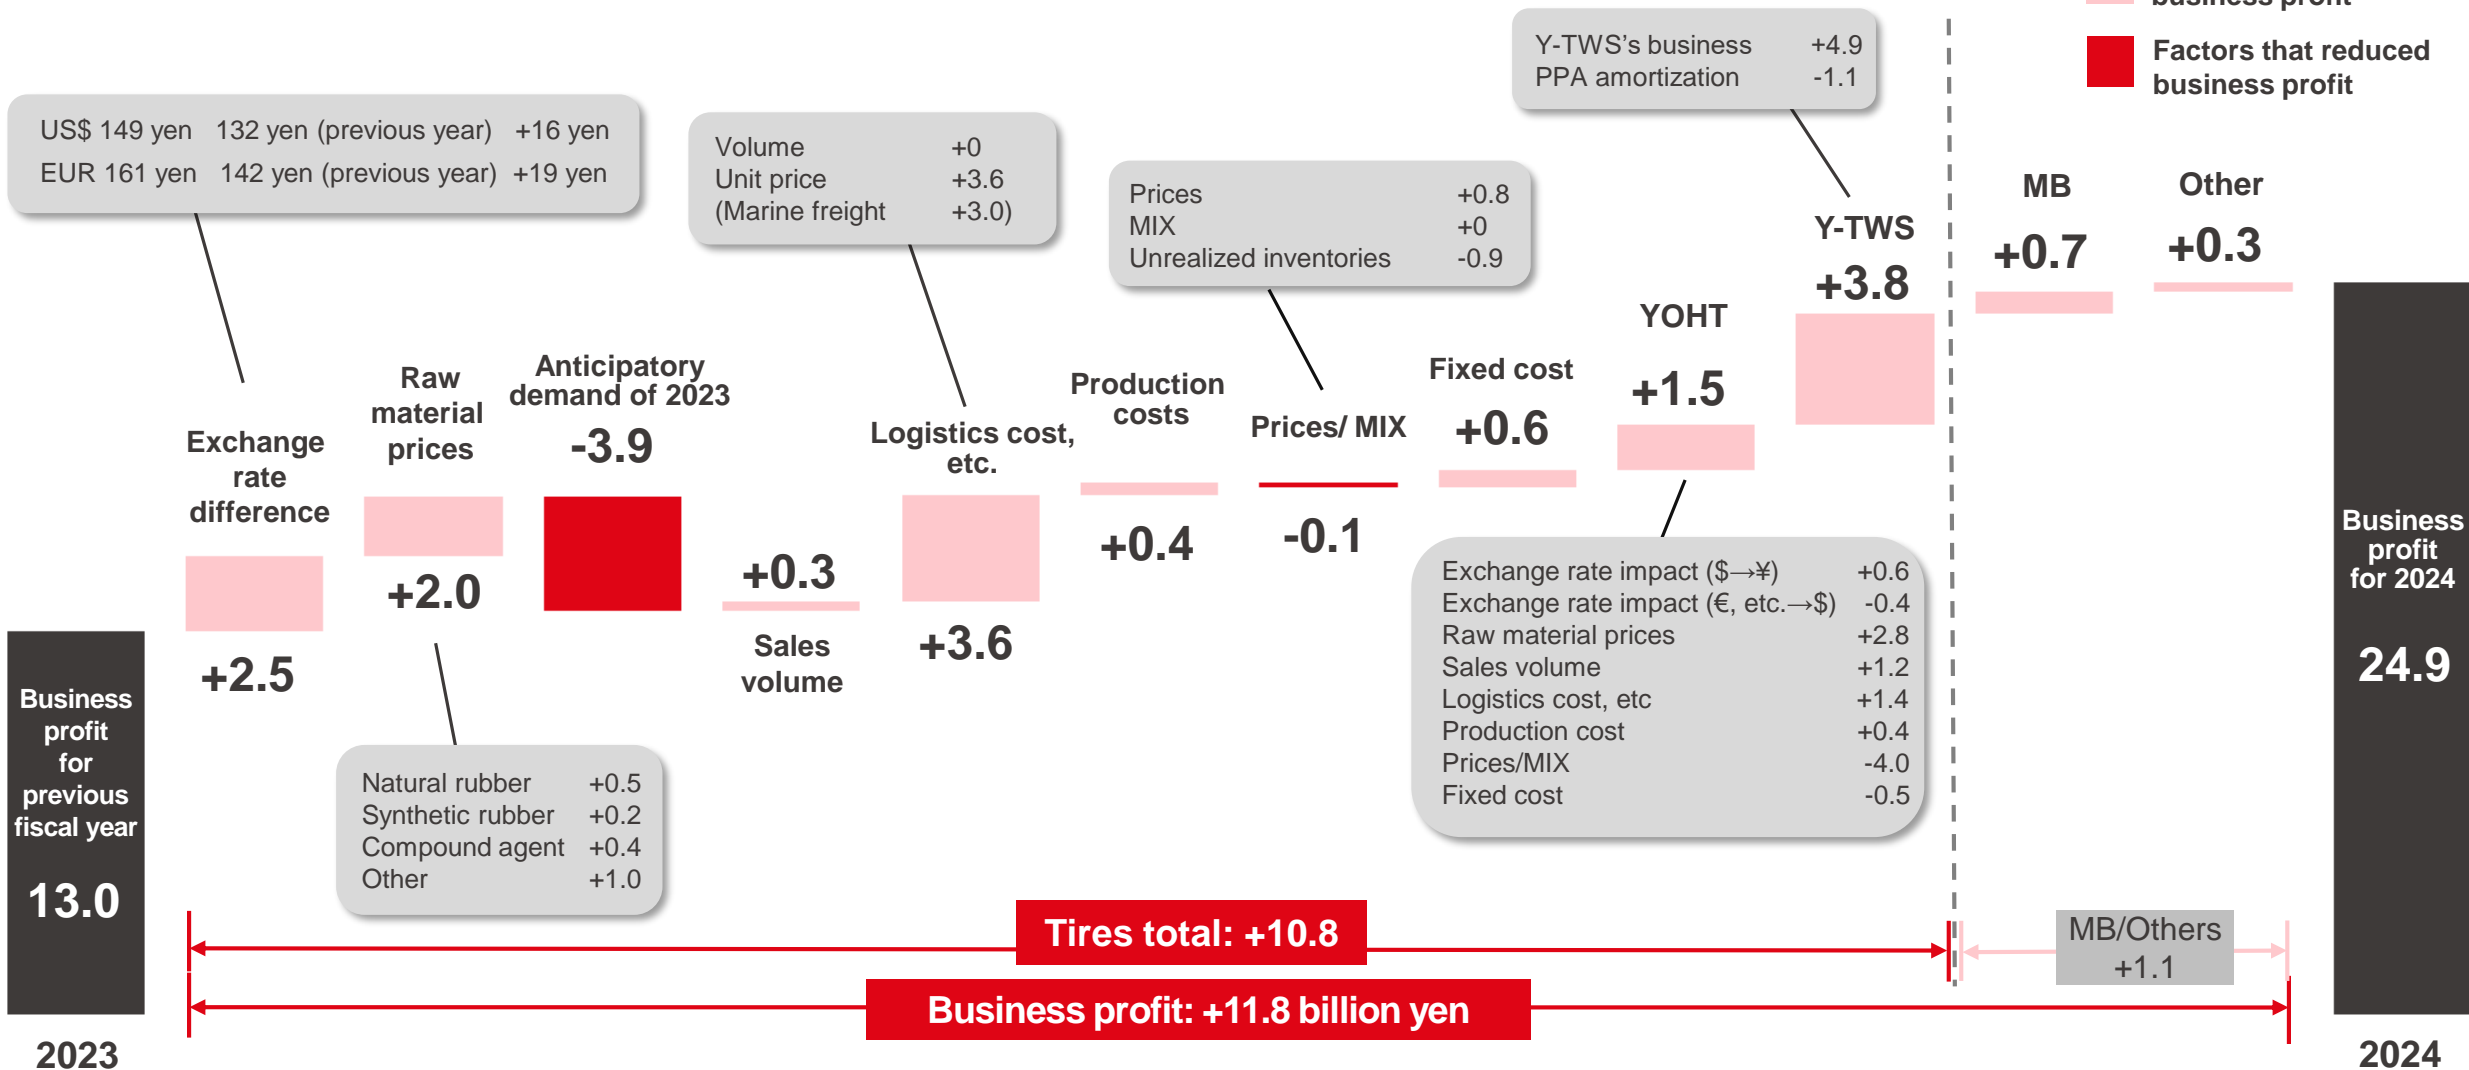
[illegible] business profit

Factors that reduced business profit

US$ 149 yen 132 yen (previous year) +16 yen
EUR 161 yen 142 yen (previous year) +19 yen

Volume +0
Unit price +3.6
(Marine freight +3.0)

Prices +0.8
MIX +0
Unrealized inventories -0.9

Y-TWS's business +4.9
PPA amortization -1.1

Y-TWS
+3.8

MB
+0.7

Other
+0.3

YOHT
+1.5

Fixed cost
+0.6

Prices/ MIX
-0.1

Production costs
+0.4

Logistics cost, etc.
+3.6

Sales volume
+0.3

Anticipatory demand of 2023
-3.9

Raw material prices
+2.0

Exchange rate difference
+2.5

Exchange rate impact ($→¥) +0.6
Exchange rate impact (€, etc.→$) -0.4
Raw material prices +2.8
Sales volume +1.2
Logistics cost, etc +1.4
Production cost +0.4
Prices/MIX -4.0
Fixed cost -0.5

Natural rubber +0.5
Synthetic rubber +0.2
Compound agent +0.4
Other +1.0

Business profit for previous fiscal year
13.0

Business profit for 2024
24.9

Tires total: +10.8

MB/Others +1.1

Business profit: +11.8 billion yen

2023

2024